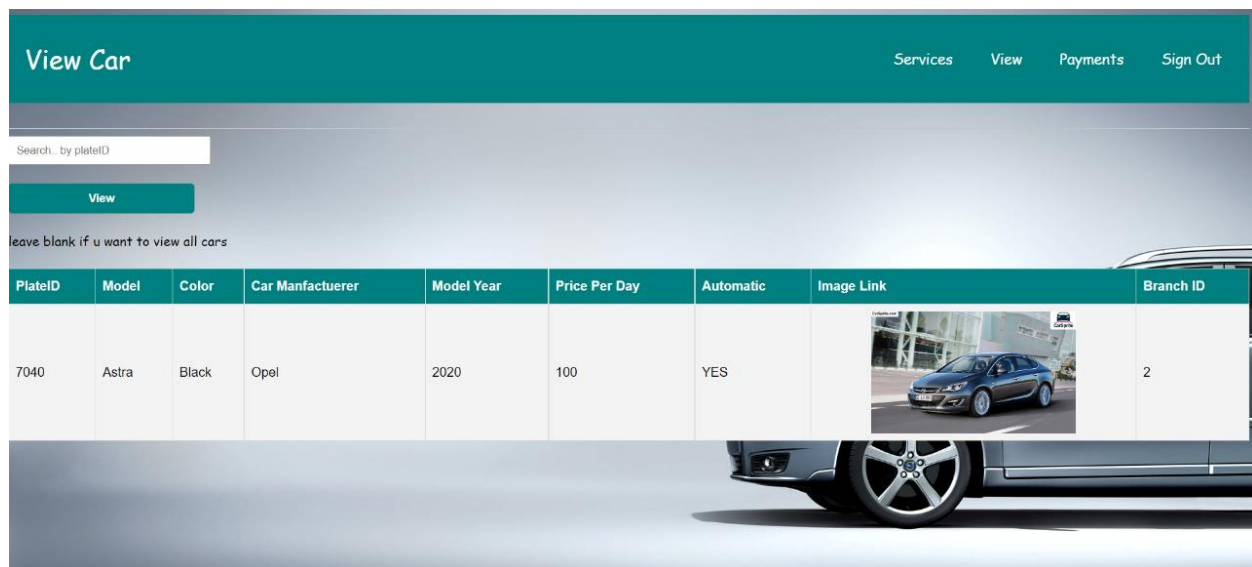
View Car

Services View Payments Sign Out

Search.. by plateID

View

leave blank if u want to view all cars

| PlateID | Model | Color | Car Manfactuerer | Model Year | Price Per Day | Automatic | Image Link | Branch ID |
|---|---|---|---|---|---|---|---|---|
| 7040 | Astra | Black | Opel | 2020 | 100 | YES | | 2 |